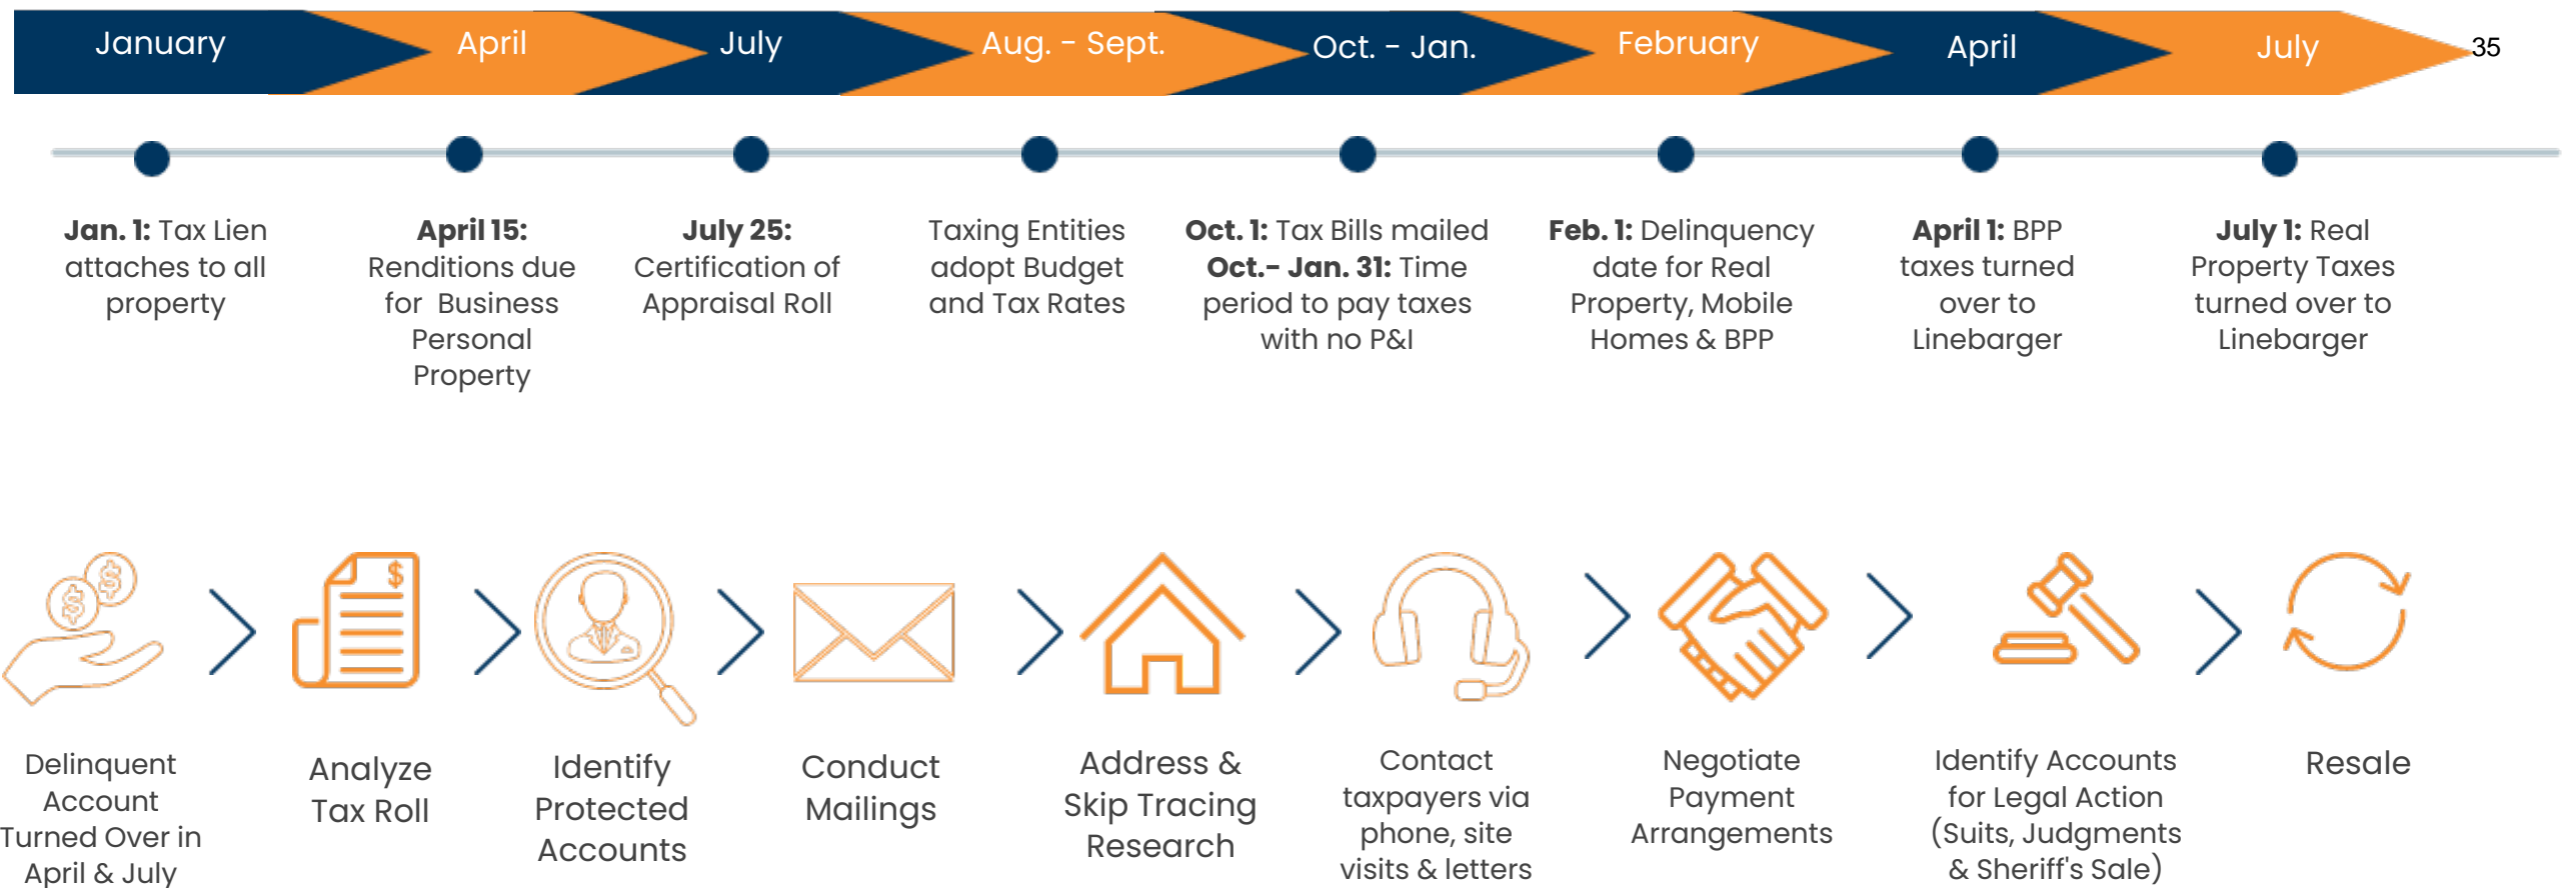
January April July Aug. - Sept. Oct. - Jan. February April July 35

**Jan. 1:** Tax Lien attaches to all property

**April 15:** Renditions due for Business Personal Property

**July 25:** Certification of Appraisal Roll

Taxing Entities adopt Budget and Tax Rates

**Oct. 1:** Tax Bills mailed **Oct.- Jan. 31:** Time period to pay taxes with no P&I

**Feb. 1:** Delinquency date for Real Property, Mobile Homes & BPP

**April 1:** BPP taxes turned over to Linebarger

**July 1:** Real Property Taxes turned over to Linebarger

$ $ $

Delinquent Account Turned Over in April & July

Analyze Tax Roll

Identify Protected Accounts

Conduct Mailings

Address & Skip Tracing Research

Contact taxpayers via phone, site visits & letters

Negotiate Payment Arrangements

Identify Accounts for Legal Action (Suits, Judgments & Sheriff's Sale)

Resale